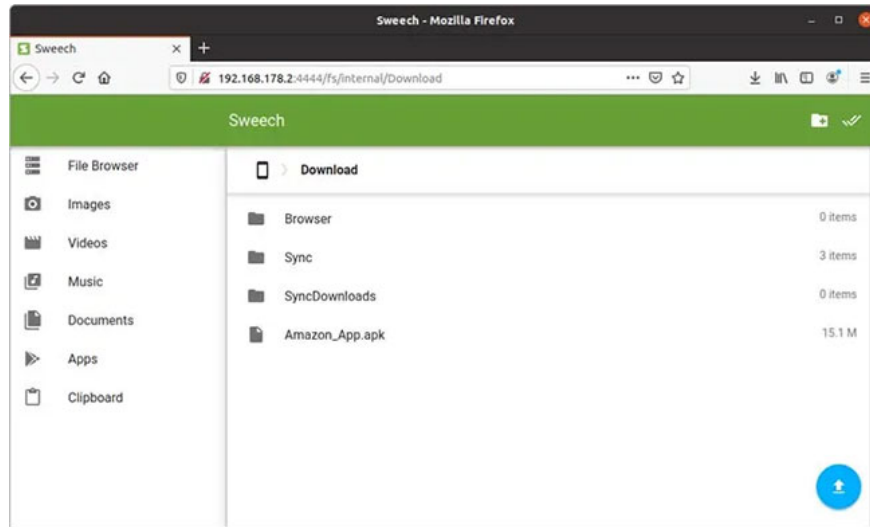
Sweech - Mozilla Firefox

Sweech

192.168.178.2:4444/fs/internal/Download

Sweech

File Browser
Images
Videos
Music
Documents
Apps
Clipboard

Download

Browser 0 items
Sync 3 items
SyncDownloads 0 items
Amazon_App.apk 15.1 M